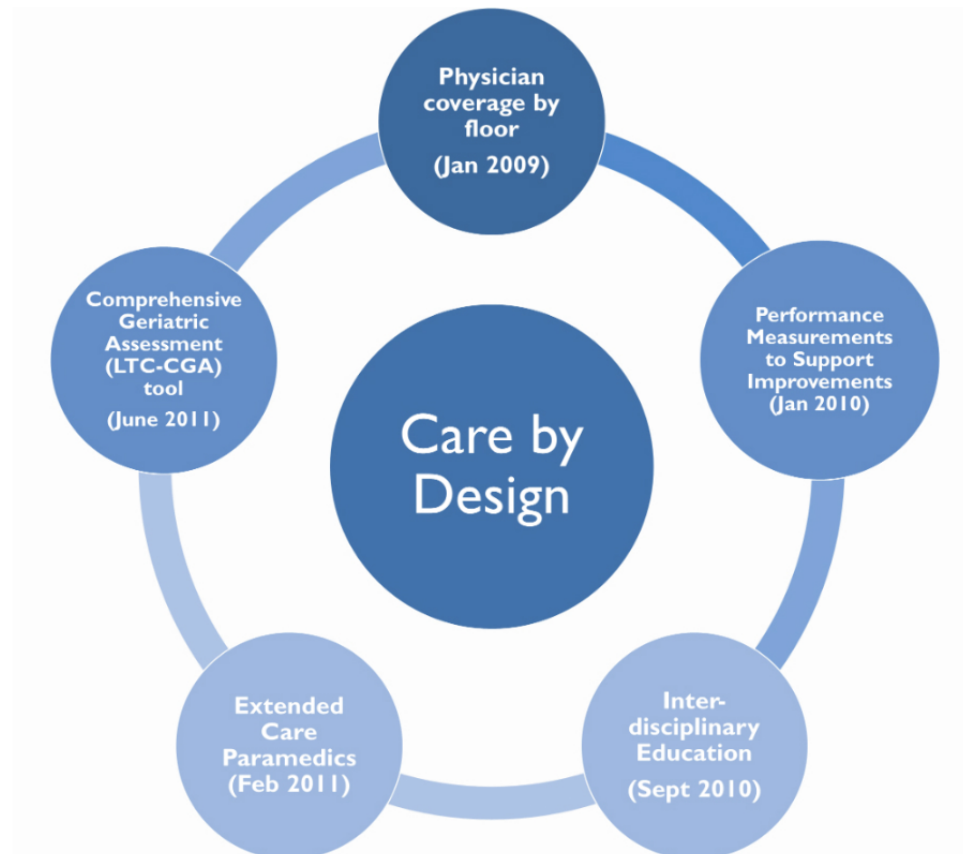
Physician coverage by floor
(Jan 2009)

Performance Measurements to Support Improvements
(Jan 2010)

Inter-disciplinary Education
(Sept 2010)

Extended Care Paramedics
(Feb 2011)

Comprehensive Geriatric Assessment (LTC-CGA) tool
(June 2011)

Care by Design